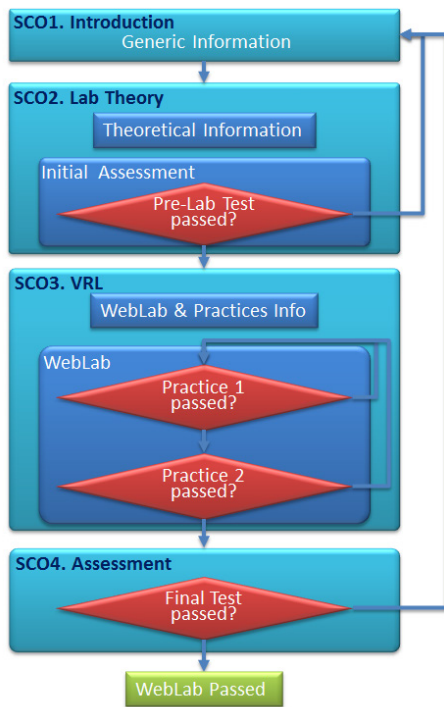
SCO1. Introduction
Generic Information

SCO2. Lab Theory
Theoretical Information
Initial Assessment
Pre-Lab Test passed?

SCO3. VRL
WebLab & Practices Info
WebLab
Practice 1 passed?
Practice 2 passed?

SCO4. Assessment
Final Test passed?

WebLab Passed